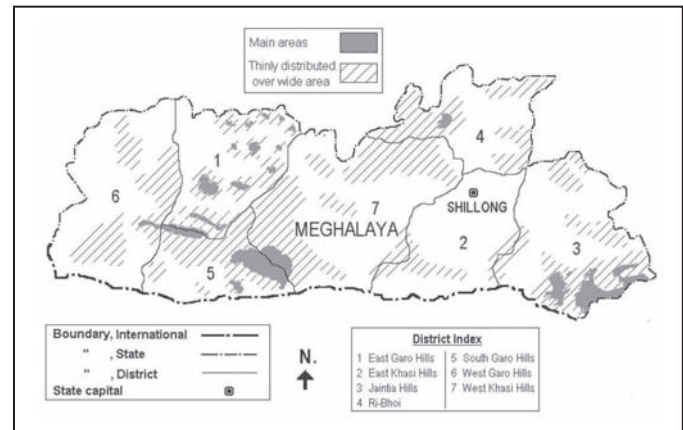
Main areas
Thinly distributed over wide area

1
4
6
7
SHILLONG
MEGHALAYA
2
3
5

Boundary, International
" , State
" , District
State capital

N.

District Index
1 East Garo Hills
2 East Khasi Hills
3 Jaintia Hills
4 Ri-Bhoi
5 South Garo Hills
6 West Garo Hills
7 West Khasi Hills